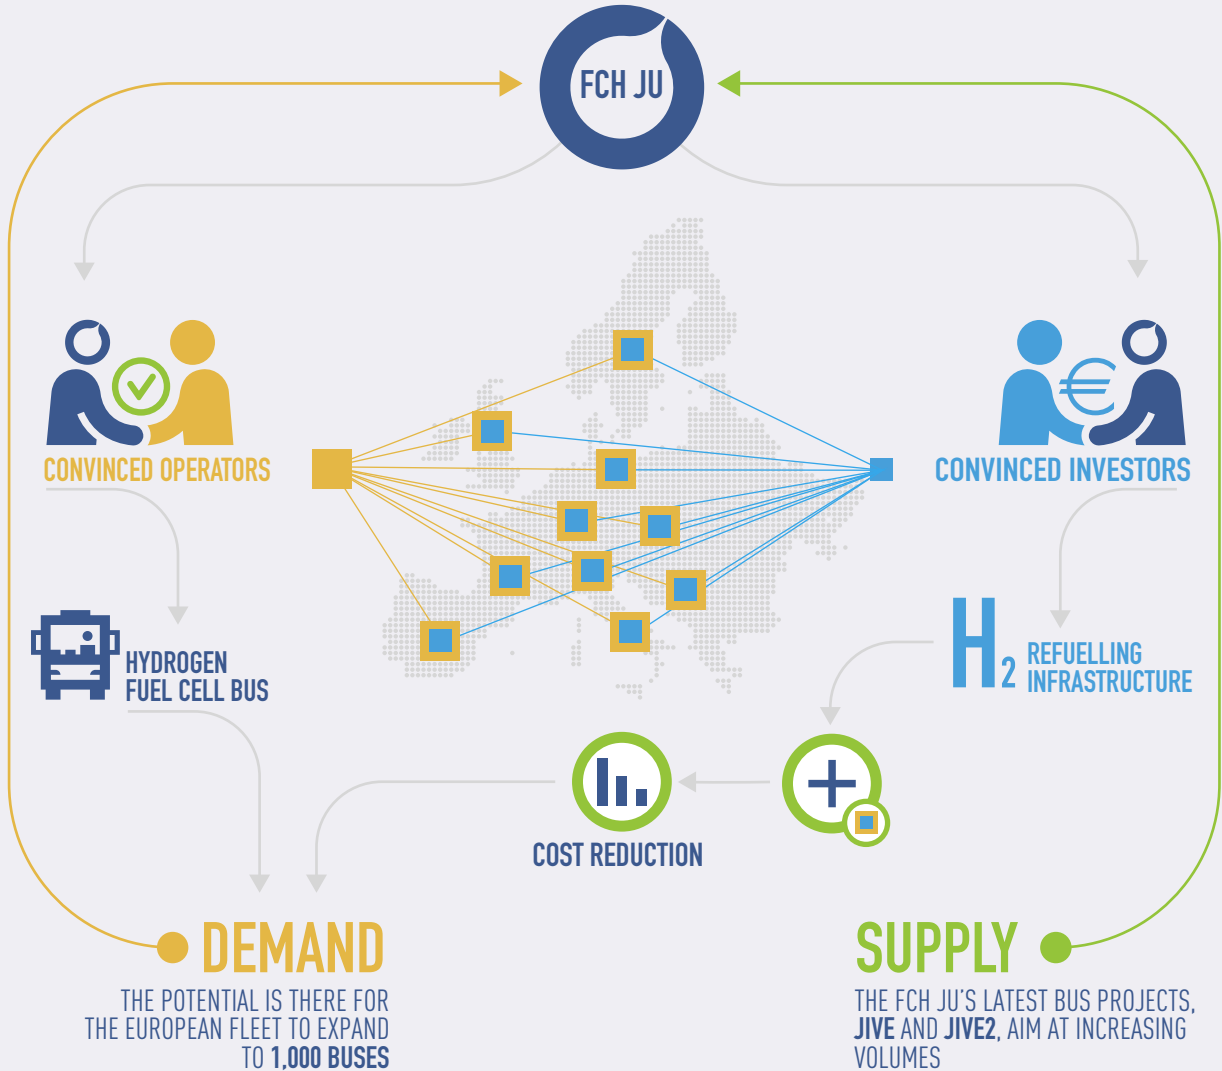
FCH JU

CONVINCED OPERATORS

CONVINCED INVESTORS

HYDROGEN FUEL CELL BUS

$H_2$ REFUELLING INFRASTRUCTURE

COST REDUCTION

DEMAND

THE POTENTIAL IS THERE FOR THE EUROPEAN FLEET TO EXPAND TO 1,000 BUSES

SUPPLY

THE FCH JU'S LATEST BUS PROJECTS, JIVE AND JIVE2, AIM AT INCREASING VOLUMES